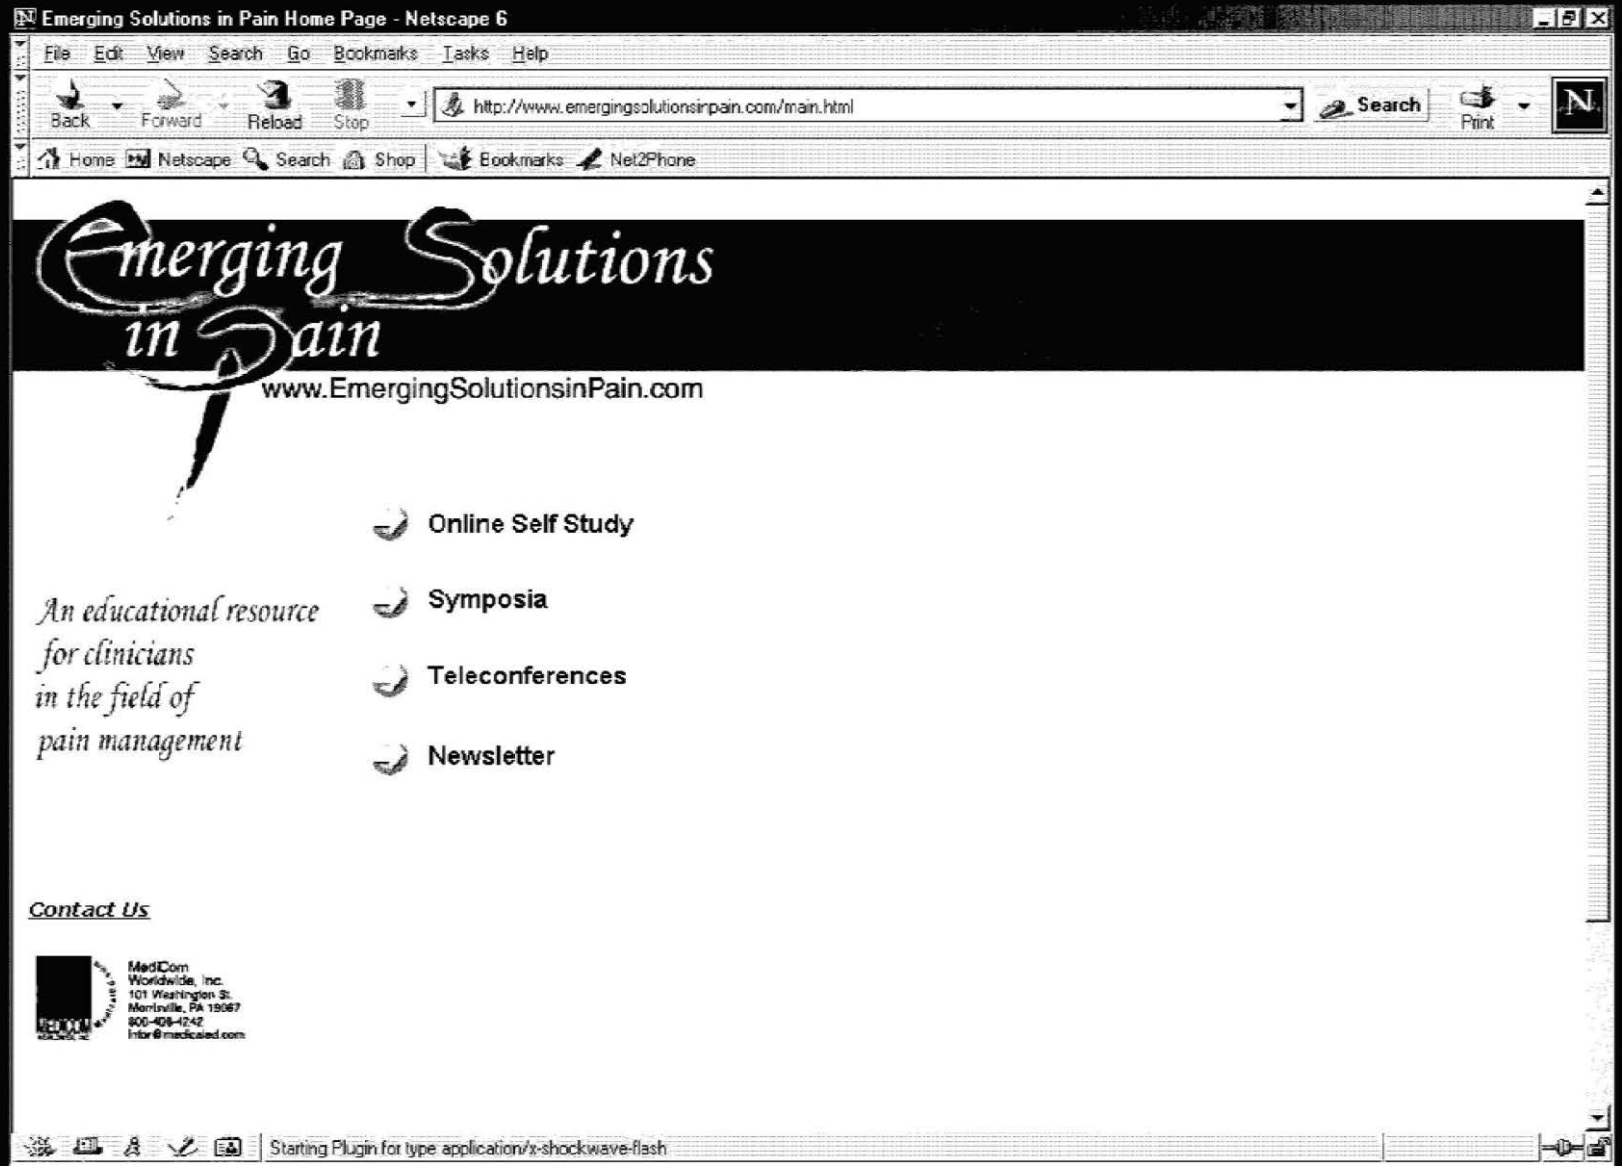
Emerging Solutions in Pain Home Page - Netscape 6

File Edit View Search Go Bookmarks Tasks Help

Back Forward Reload Stop http://www.emergingsolutionsinpain.com/main.html Search Print

Home Netscape Search Shop Bookmarks Net2Phone

Emerging Solutions in Pain

www.EmergingSolutionsinPain.com

Online Self Study

Symposia

Teleconferences

Newsletter

An educational resource for clinicians in the field of pain management

Contact Us

MediCom Worldwide, Inc.
101 Washington St.
Morrisville, PA 19067
800-408-4242
Info@medicaled.com

Starting Plugin for type application/x-shockwave-flash